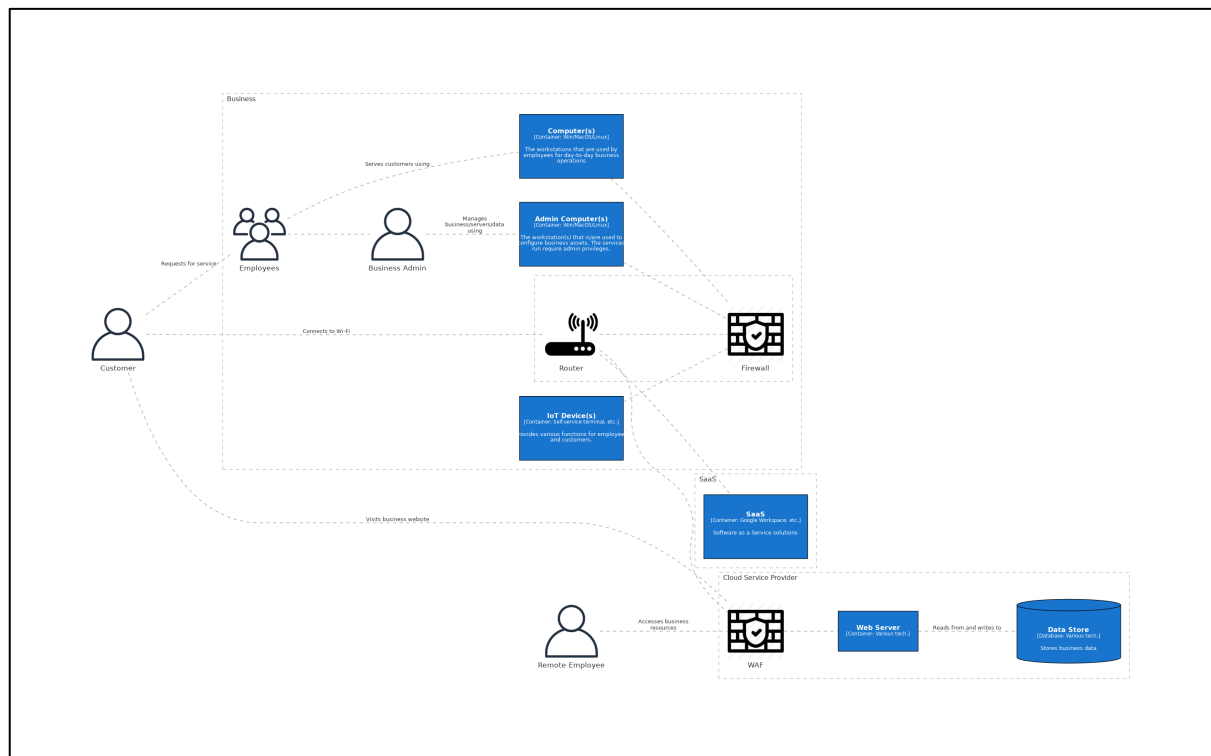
Business

Computer(s)
[Container: Win/MacOS/Linux]

The workstations that are used by employees for day-to-day business operations.

Serves customers using

Admin Computer(s)
[Container: Win/MacOS/Linux]

The workstation(s) that is/are used to configure business assets. The services run require admin privileges.

Manages business/servers/data using

Employees

Business Admin

Requests for service

Customer

Connects to Wi-Fi

Router

Firewall

IoT Device(s)
[Container: Self-service terminal, etc.]

Provides various functions for employees and customers.

SaaS

SaaS
[Container: Google Workspace, etc.]

Software as a Service solutions

Visits business website

Cloud Service Provider

Remote Employee

Accesses business resources

WAF

Web Server
[Container: Various tech.]

Reads from and writes to

Data Store
[Database: Various tech.]

Stores business data